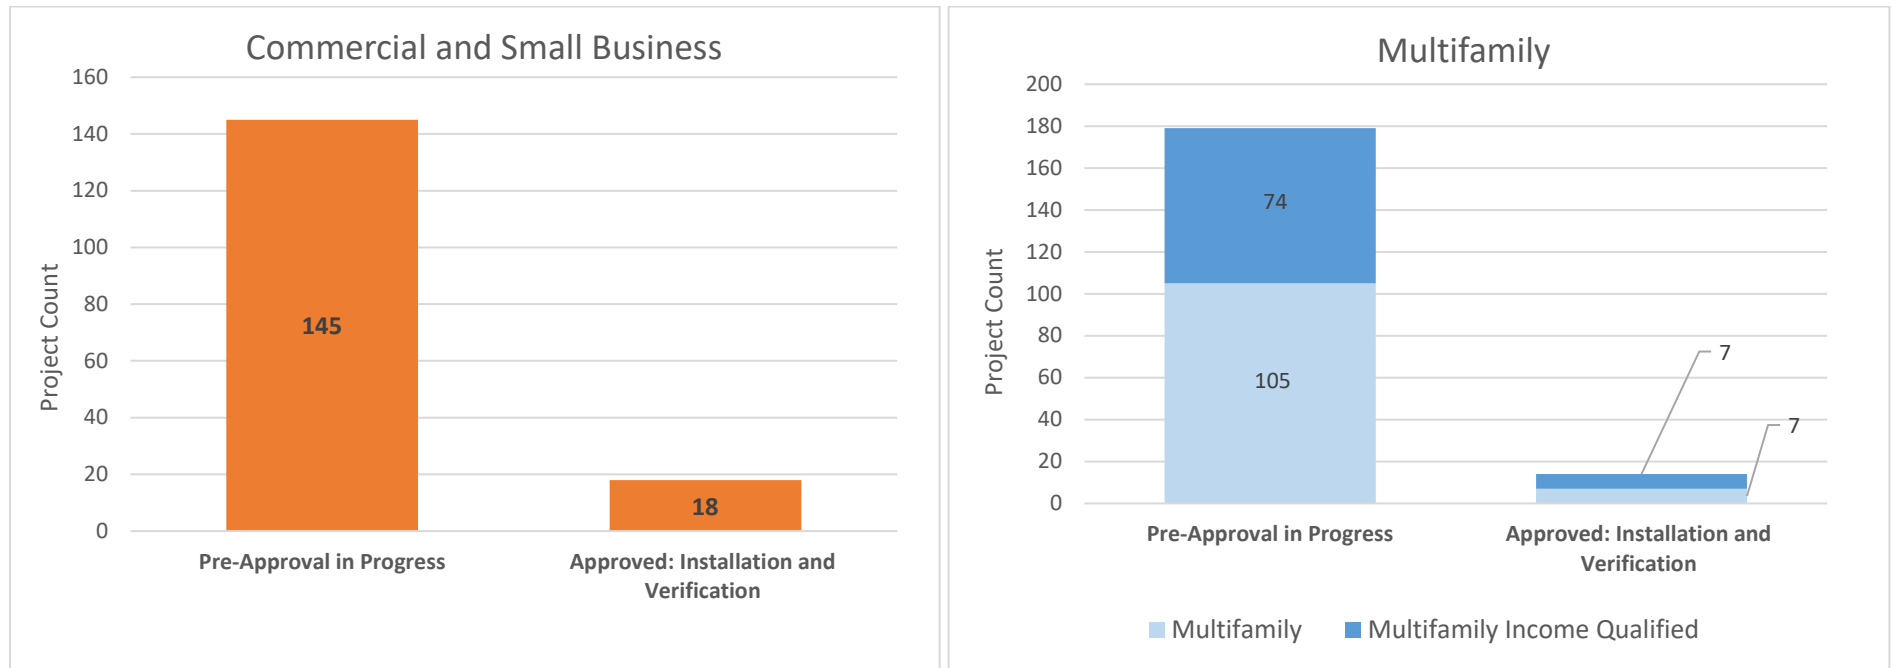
Commercial and Small Business

160
140
120
100
80
60
40
20
0

Project Count

145

18

Pre-Approval in Progress

Approved: Installation and Verification

Multifamily

200
180
160
140
120
100
80
60
40
20
0

Project Count

74

105

7

7

Pre-Approval in Progress

Approved: Installation and Verification

Multifamily    Multifamily Income Qualified